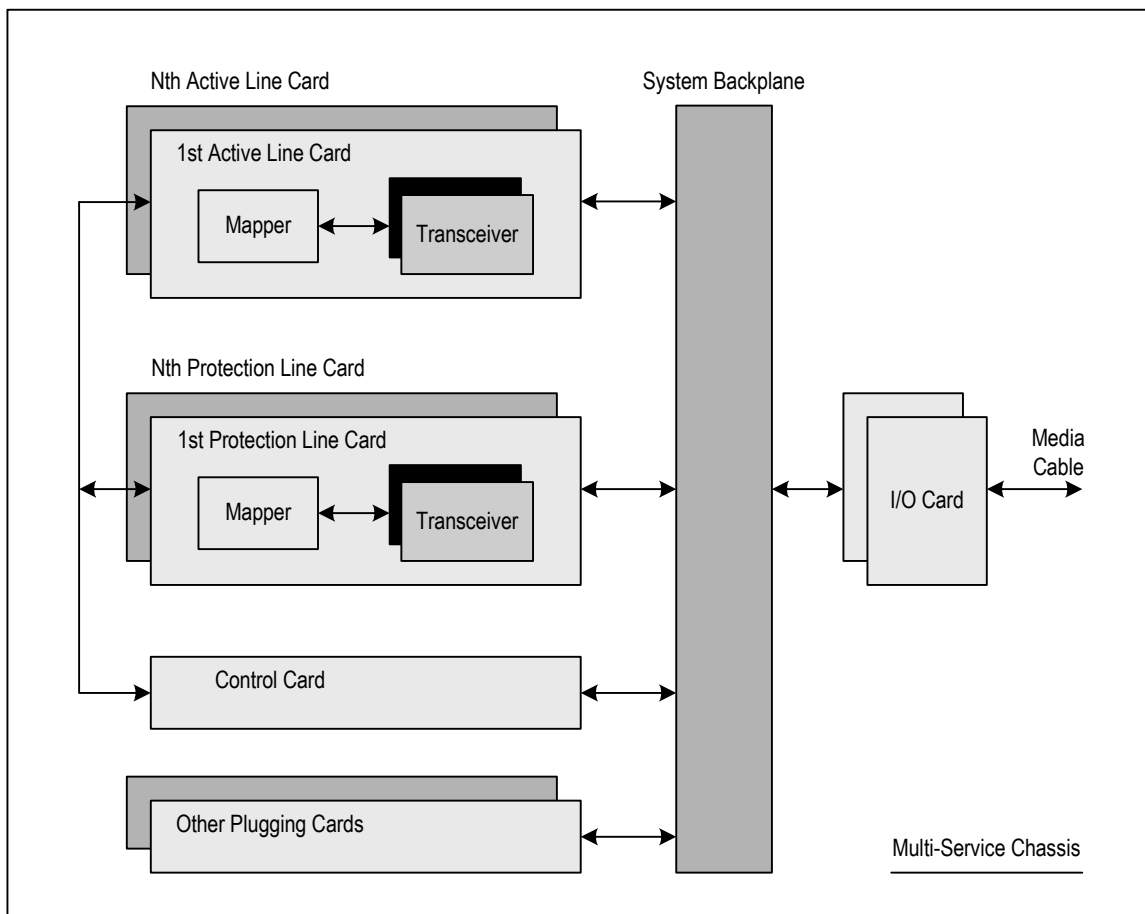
Nth Active Line Card

1st Active Line Card

Mapper

Transceiver

System Backplane

Nth Protection Line Card

1st Protection Line Card

Mapper

Transceiver

I/O Card

Media Cable

Control Card

Other Plugging Cards

Multi-Service Chassis